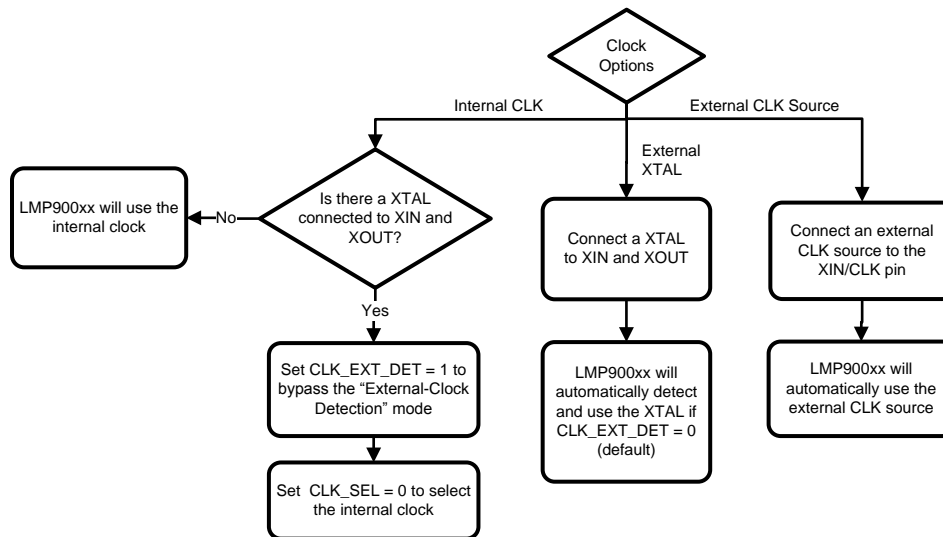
Clock Options

Internal CLK

External CLK Source

External XTAL

LMP900xx will use the internal clock

No

Is there a XTAL connected to XIN and XOUT?

Yes

Set CLK_EXT_DET = 1 to bypass the "External-Clock Detection" mode

Set CLK_SEL = 0 to select the internal clock

Connect a XTAL to XIN and XOUT

LMP900xx will automatically detect and use the XTAL if CLK_EXT_DET = 0 (default)

Connect an external CLK source to the XIN/CLK pin

LMP900xx will automatically use the external CLK source